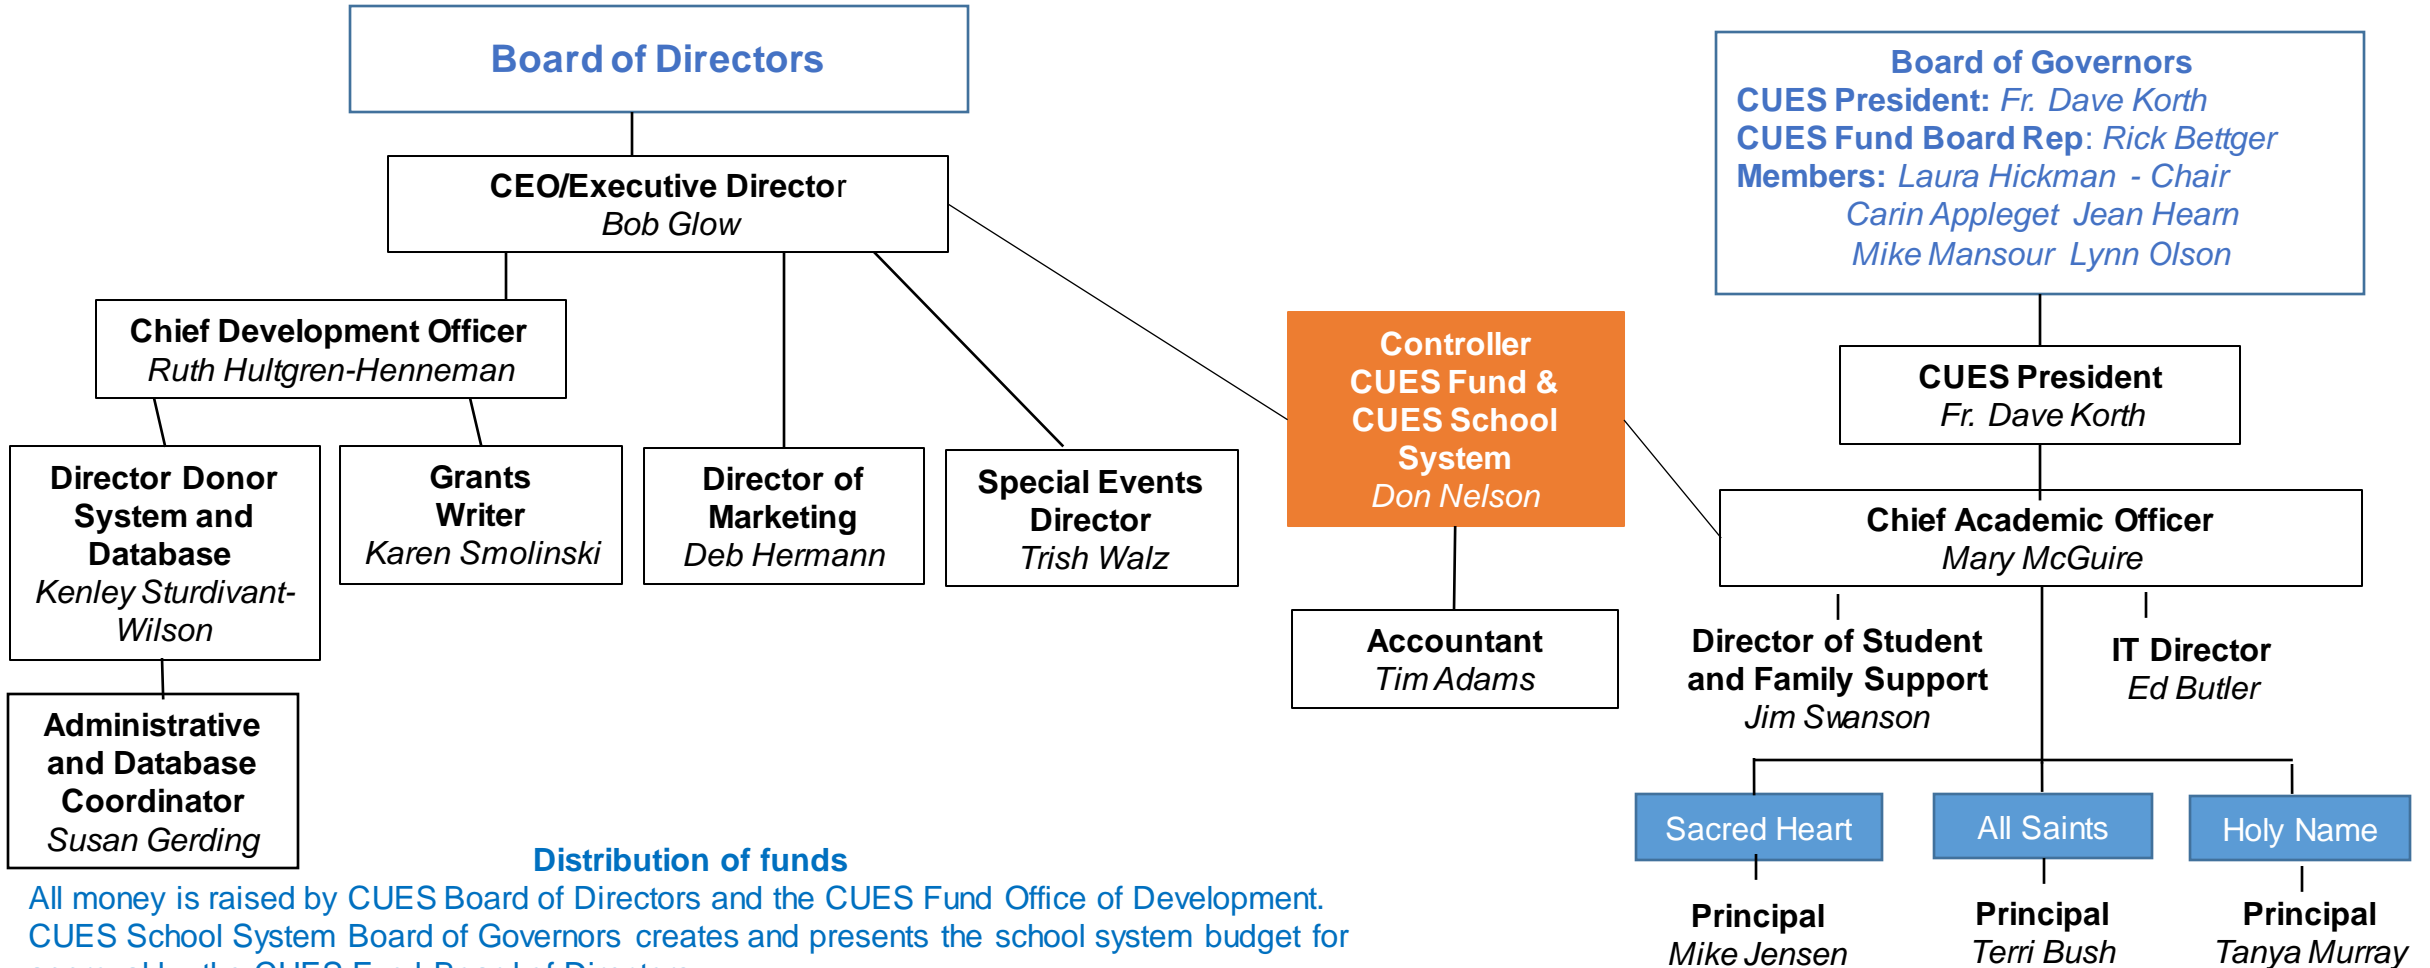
Board of Directors

CEO/Executive Director
Bob Glow

Chief Development Officer
Ruth Hultgren-Henneman

Director Donor System and Database
Kenley Sturdivant-Wilson

Administrative and Database Coordinator
Susan Gerding

Grants Writer
Karen Smolinski

Director of Marketing
Deb Hermann

Special Events Director
Trish Walz

Controller CUES Fund & CUES School System
Don Nelson

Accountant
Tim Adams

Board of Governors
CUES President: Fr. Dave Korth
CUES Fund Board Rep: Rick Bettger
Members: Laura Hickman - Chair
Carin Appleget Jean Hearn
Mike Mansour Lynn Olson

CUES President
Fr. Dave Korth

Chief Academic Officer
Mary McGuire

Director of Student and Family Support
Jim Swanson

IT Director
Ed Butler

Sacred Heart

Principal
Mike Jensen

All Saints

Principal
Terri Bush

Holy Name

Principal
Tanya Murray

Distribution of funds
All money is raised by CUES Board of Directors and the CUES Fund Office of Development. CUES School System Board of Governors creates and presents the school system budget for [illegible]